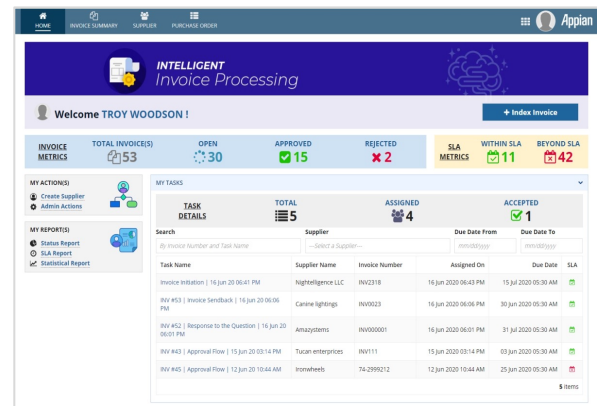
HOME INVOICE SUMMARY SUPPLIER PURCHASE ORDER

Appian

INTELLIGENT
Invoice Processing

Welcome TROY WOODSON !

+ Index Invoice

INVOICE METRICS

TOTAL INVOICE(S) 53

OPEN 30

APPROVED 15

REJECTED 2

SLA METRICS

WITHIN SLA 11

BEYOND SLA 42

MY ACTION(S)
Create Supplier
Admin Actions

MY REPORT(S)
Status Report
SLA Report
Statistical Report

MY TASKS

TASK DETAILS

TOTAL 5

ASSIGNED 4

ACCEPTED 1

Search
By Invoice Number and Task Name

Supplier
---Select a Supplier---

Due Date From
mm/dd/yyyy

Due Date To
mm/dd/yyyy

| Task Name | Supplier Name | Invoice Number | Assigned On | Due Date | SLA |
|---|---|---|---|---|---|
| Invoice Initiation \| 16 Jun 20 06:41 PM | Nightelligence LLC | INV2318 | 16 Jun 2020 06:43 PM | 15 Jul 2020 05:30 AM | |
| INV #53 \| Invoice Sendback \| 16 Jun 20 06:06 PM | Canine lightings | INV0023 | 16 Jun 2020 06:06 PM | 30 Jun 2020 05:30 AM | |
| INV #52 \| Response to the Question \| 16 Jun 20 06:01 PM | Amazystems | INV000001 | 16 Jun 2020 06:01 PM | 31 Jul 2020 05:30 AM | |
| INV #43 \| Approval Flow \| 15 Jun 20 03:14 PM | Tucan enterprices | INV111 | 15 Jun 2020 03:14 PM | 03 Jun 2020 05:30 AM | |
| INV #45 \| Approval Flow \| 12 Jun 20 10:44 AM | Ironwheels | 74-2999212 | 12 Jun 2020 10:44 AM | 25 Jun 2020 05:30 AM | |

5 items